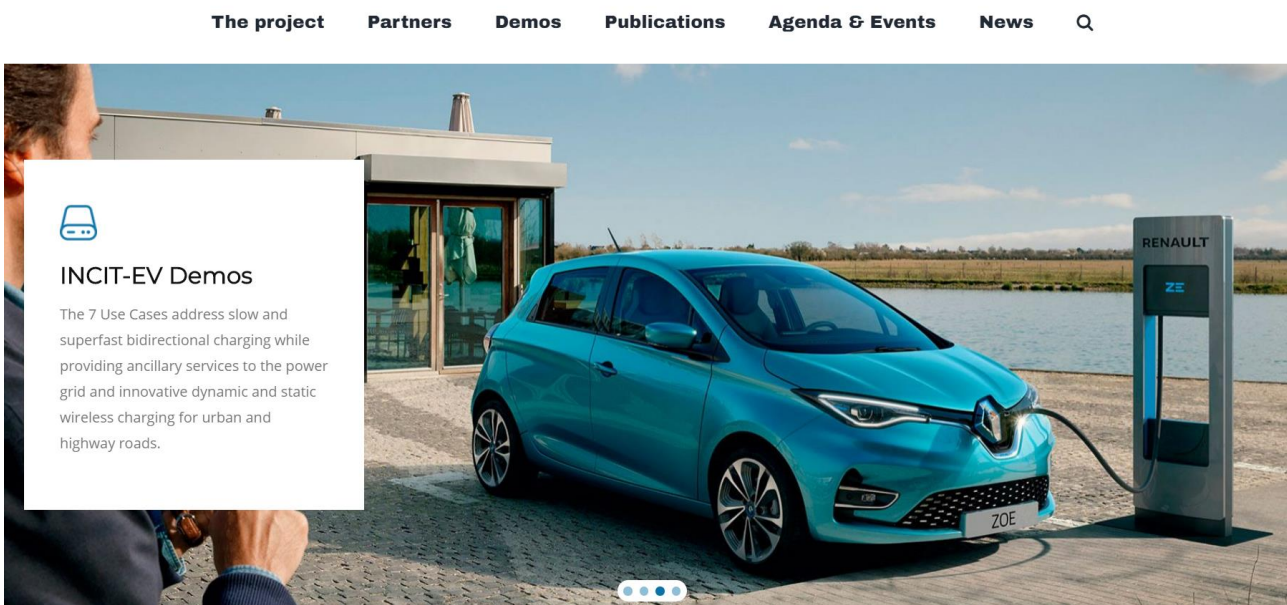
The project Partners Demos Publications Agenda & Events News

INCIT-EV Demos

The 7 Use Cases address slow and superfast bidirectional charging while providing ancillary services to the power grid and innovative dynamic and static wireless charging for urban and highway roads.

RENAULT

ZE

ZOE